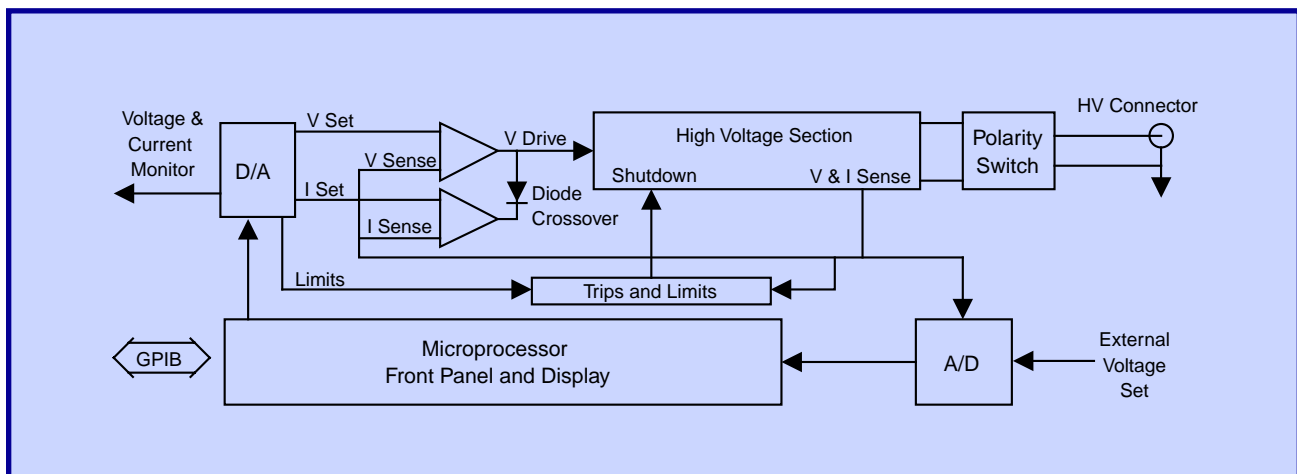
Voltage & Current Monitor

D/A

V Set

V Sense

I Set

I Sense

V Drive

Diode Crossover

High Voltage Section

Shutdown

V & I Sense

Polarity Switch

HV Connector

Limits

Trips and Limits

GPIB

Microprocessor
Front Panel and Display

A/D

External Voltage Set